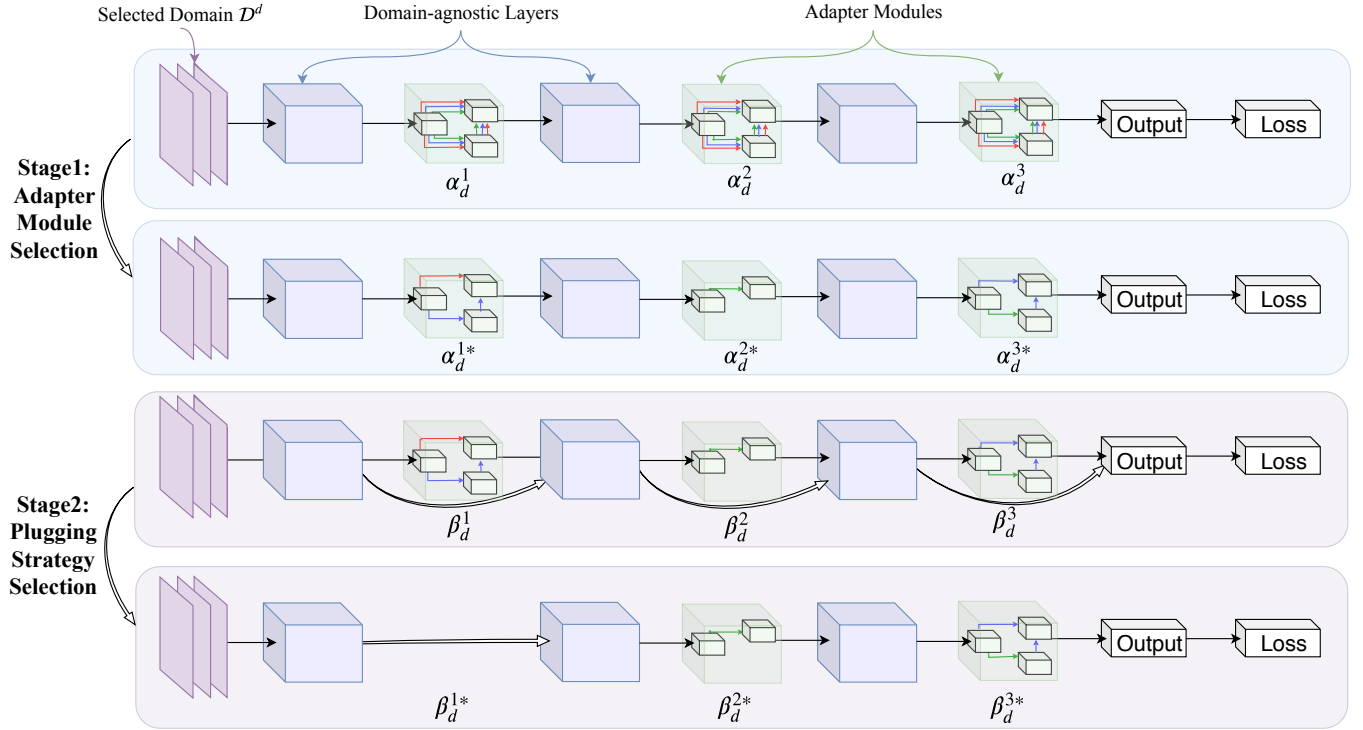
Selected Domain $\mathcal{D}^d$

Domain-agnostic Layers

Adapter Modules

Stage1: Adapter Module Selection

Output

Loss

$\alpha_d^1$

$\alpha_d^2$

$\alpha_d^3$

Output

Loss

$\alpha_d^{1*}$

$\alpha_d^{2*}$

$\alpha_d^{3*}$

Stage2: Plugging Strategy Selection

Output

Loss

$\beta_d^1$

$\beta_d^2$

$\beta_d^3$

Output

Loss

$\beta_d^{1*}$

$\beta_d^{2*}$

$\beta_d^{3*}$